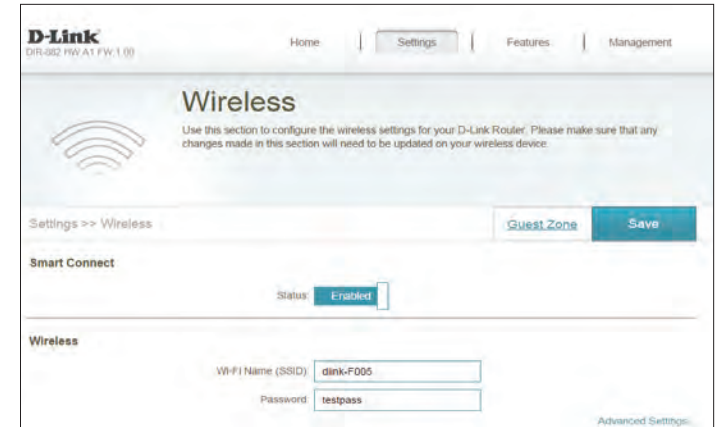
D-Link
DIR-882 HW A1 FW 1.00

Home | Settings | Features | Management

Wireless

Use this section to configure the wireless settings for your D-Link Router. Please make sure that any changes made in this section will need to be updated on your wireless device.

Settings >> Wireless

Guest Zone

Save

Smart Connect

Status: Enabled

Wireless

Wi-Fi Name (SSID): dlink-F005

Password: testpass

Advanced Settings...